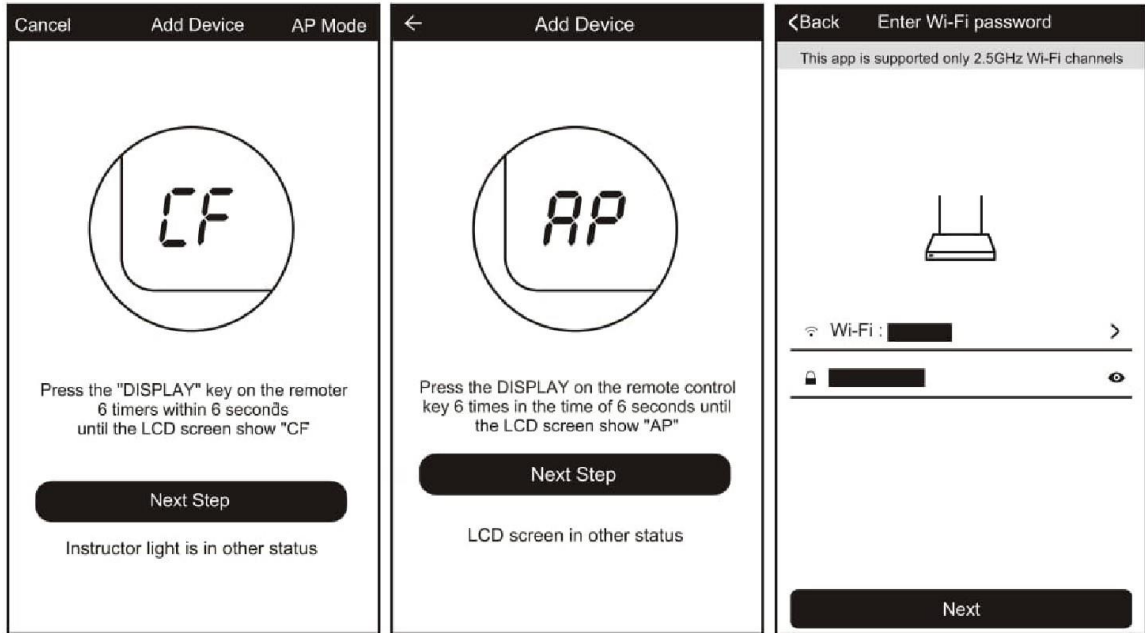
Cancel Add Device AP Mode

CF

Press the "DISPLAY" key on the remoter 6 timers within 6 seconds until the LCD screen show "CF

Next Step

Instructor light is in other status

← Add Device

AP

Press the DISPLAY on the remote control key 6 times in the time of 6 seconds until the LCD screen show "AP"

Next Step

LCD screen in other status

<Back Enter Wi-Fi password

This app is supported only 2.5GHz Wi-Fi channels

Wi-Fi : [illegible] >

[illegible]

Next